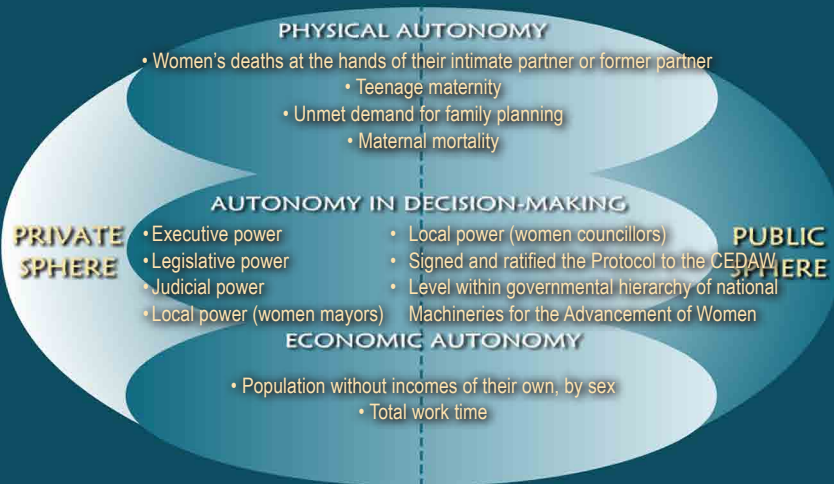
PHYSICAL AUTONOMY

• Women's deaths at the hands of their intimate partner or former partner
• Teenage maternity
• Unmet demand for family planning
• Maternal mortality

AUTONOMY IN DECISION-MAKING

PRIVATE SPHERE

PUBLIC SPHERE

• Executive power
• Legislative power
• Judicial power
• Local power (women mayors)

• Local power (women councillors)
• Signed and ratified the Protocol to the CEDAW
• Level within governmental hierarchy of national Machineries for the Advancement of Women

ECONOMIC AUTONOMY

• Population without incomes of their own, by sex
• Total work time